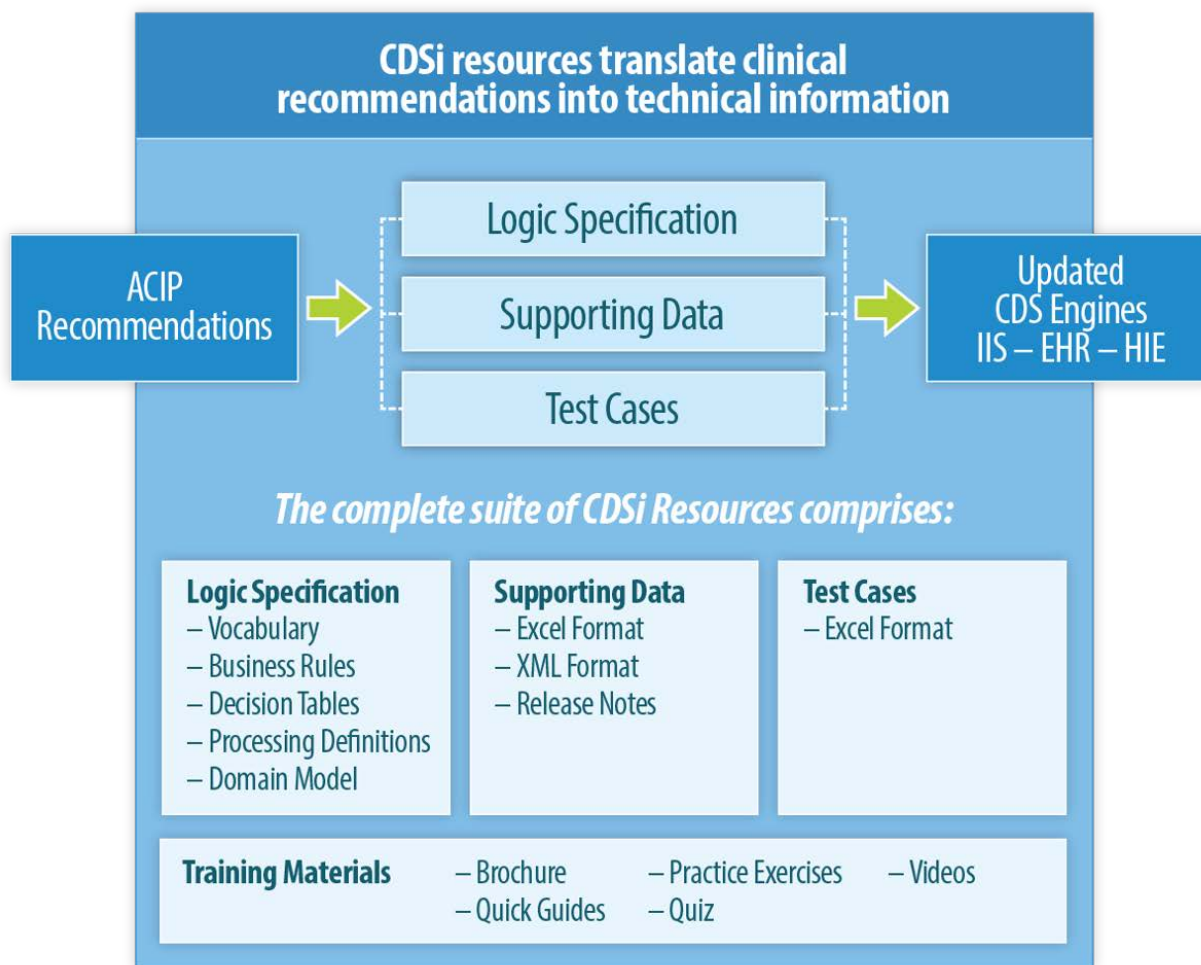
CDSi resources translate clinical recommendations into technical information

ACIP Recommendations

Logic Specification

Supporting Data

Test Cases

Updated CDS Engines IIS – EHR – HIE

The complete suite of CDSi Resources comprises:

Logic Specification
– Vocabulary
– Business Rules
– Decision Tables
– Processing Definitions
– Domain Model

Supporting Data
– Excel Format
– XML Format
– Release Notes

Test Cases
– Excel Format

Training Materials
– Brochure
– Quick Guides
– Practice Exercises
– Quiz
– Videos